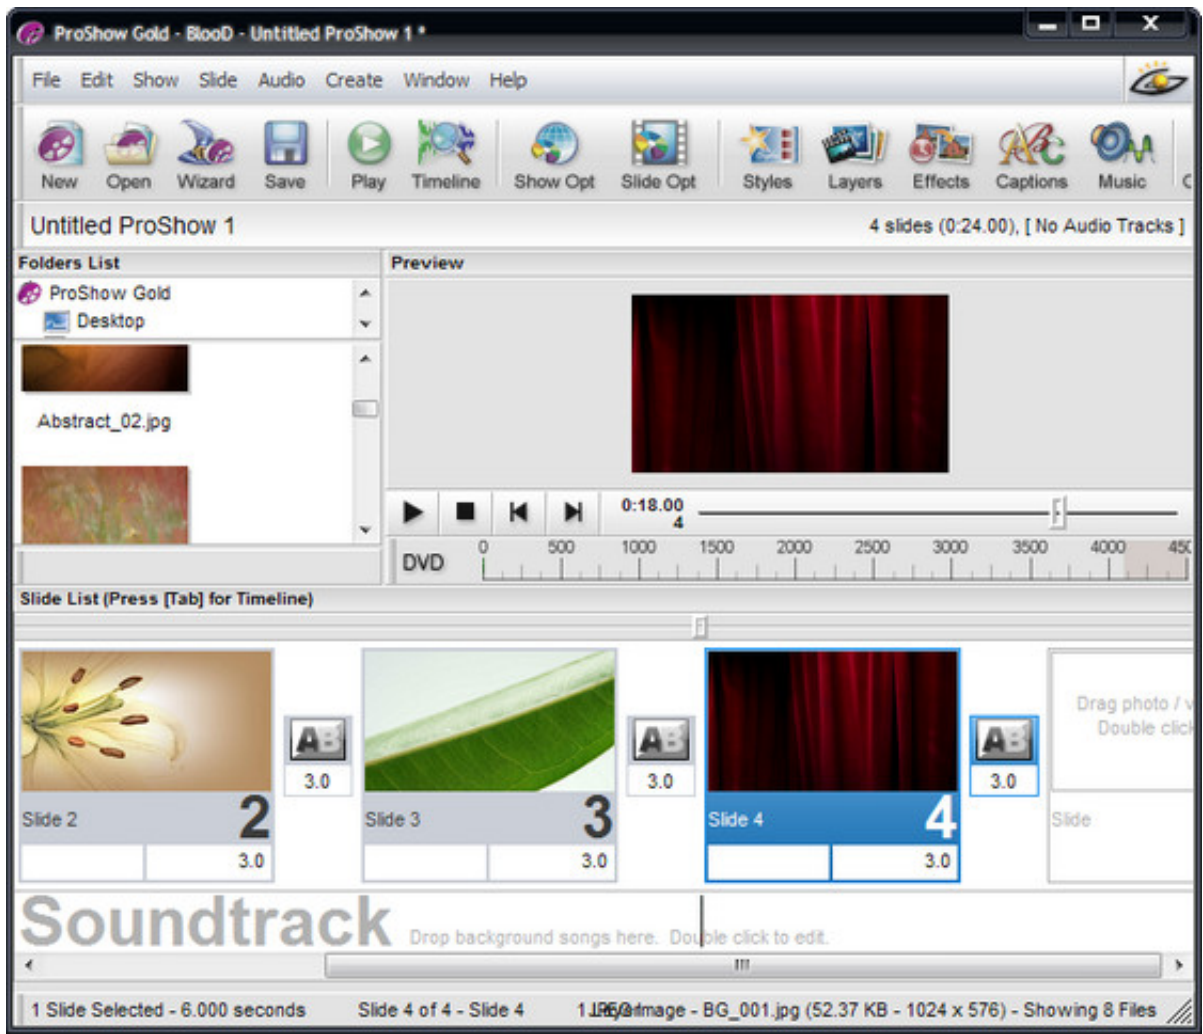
ProShow Gold - BlooD - Untitled ProShow 1 *

File Edit Show Slide Audio Create Window Help

New Open Wizard Save Play Timeline Show Opt Slide Opt Styles Layers Effects Captions Music

Untitled ProShow 1

4 slides (0:24.00), [ No Audio Tracks ]

Folders List

ProShow Gold

Desktop

Abstract_02.jpg

Preview

0:18.00
4

DVD 0 500 1000 1500 2000 2500 3000 3500 4000 45

Slide List (Press [Tab] for Timeline)

AB
3.0

Slide 2 2
3.0

AB
3.0

Slide 3 3
3.0

AB
3.0

Slide 4 4
3.0

Drag photo / v
Double clic

Slide

Soundtrack Drop background songs here. Double click to edit.

1 Slide Selected - 6.000 seconds Slide 4 of 4 - Slide 4 1 JPEG Image - BG_001.jpg (52.37 KB - 1024 x 576) - Showing 8 Files